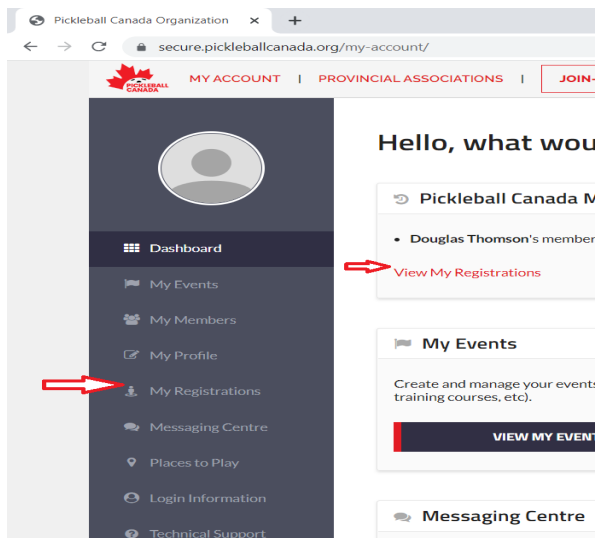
Pickleball Canada Organization ×
+
secure.pickleballcanada.org/my-account/

PICKLEBALL CANADA
MY ACCOUNT | PROVINCIAL ASSOCIATIONS | JOIN-

Dashboard
My Events
My Members
My Profile
My Registrations
Messaging Centre
Places to Play
Login Information
Technical Support

Hello, what wou

Pickleball Canada M

• Douglas Thomson's member

View My Registrations

My Events

Create and manage your events training courses, etc).

VIEW MY EVENT

Messaging Centre